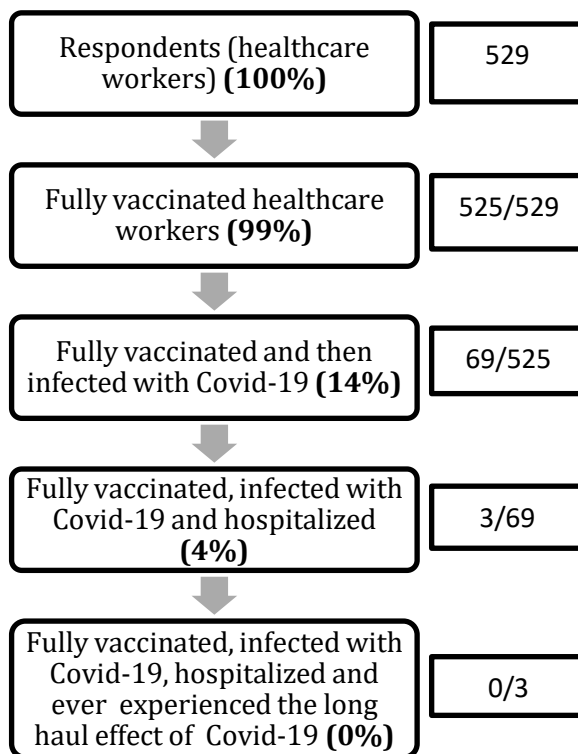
Respondents (healthcare workers) **(100%)**

529

Fully vaccinated healthcare workers **(99%)**

525/529

Fully vaccinated and then infected with Covid-19 **(14%)**

69/525

Fully vaccinated, infected with Covid-19 and hospitalized **(4%)**

3/69

Fully vaccinated, infected with Covid-19, hospitalized and ever experienced the long haul effect of Covid-19 **(0%)**

0/3